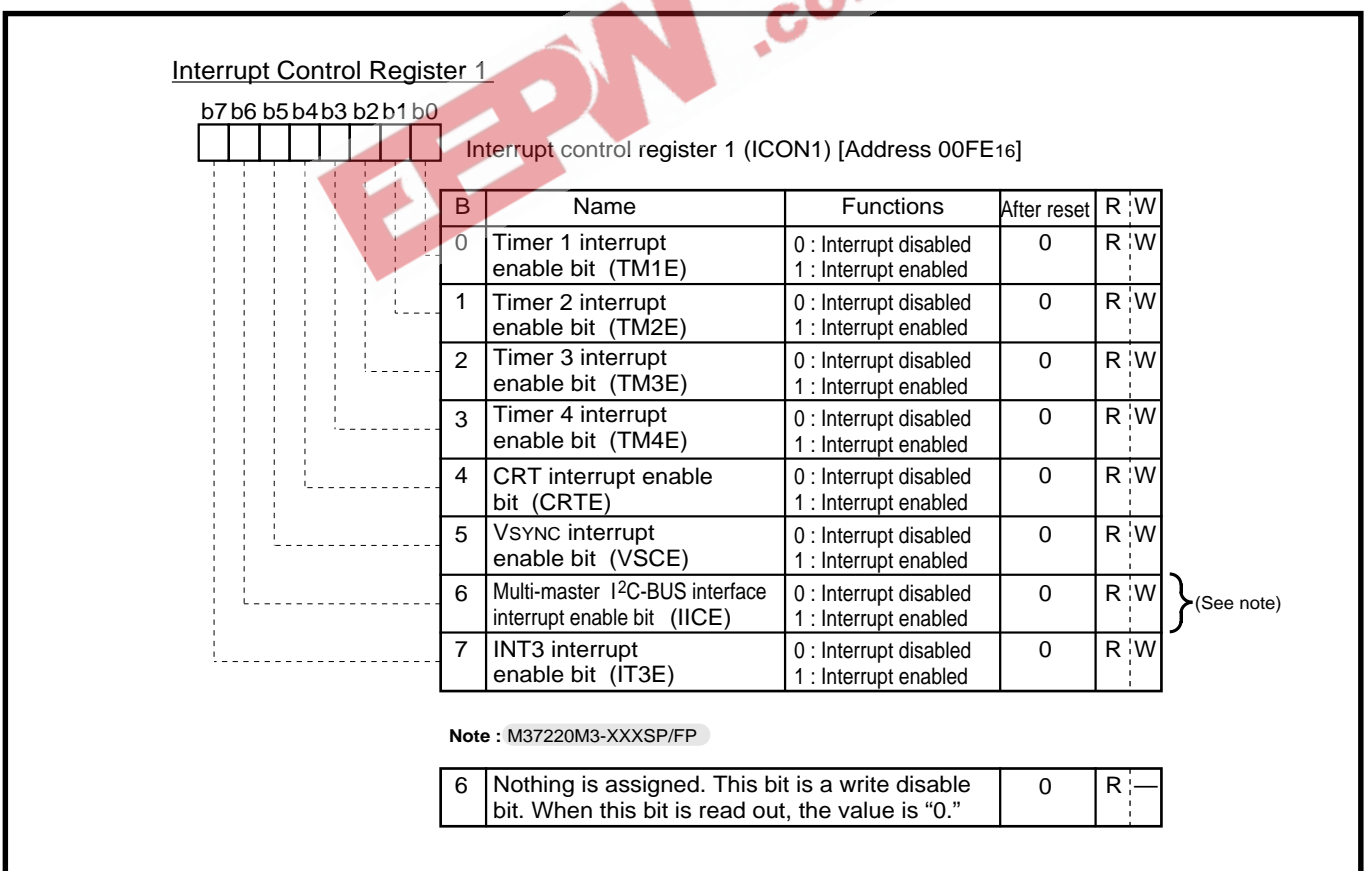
EEPW .co

Interrupt Control Register 1

b7 b6 b5 b4 b3 b2 b1 b0

Interrupt control register 1 (ICON1) [Address 00FE$_{16}$]

| B | Name | Functions | After reset | R | W |
|---|---|---|---|---|---|
| 0 | Timer 1 interrupt enable bit (TM1E) | 0 : Interrupt disabled 1 : Interrupt enabled | 0 | R | W |
| 1 | Timer 2 interrupt enable bit (TM2E) | 0 : Interrupt disabled 1 : Interrupt enabled | 0 | R | W |
| 2 | Timer 3 interrupt enable bit (TM3E) | 0 : Interrupt disabled 1 : Interrupt enabled | 0 | R | W |
| 3 | Timer 4 interrupt enable bit (TM4E) | 0 : Interrupt disabled 1 : Interrupt enabled | 0 | R | W |
| 4 | CRT interrupt enable bit (CRTE) | 0 : Interrupt disabled 1 : Interrupt enabled | 0 | R | W |
| 5 | VSYNC interrupt enable bit (VSCE) | 0 : Interrupt disabled 1 : Interrupt enabled | 0 | R | W |
| 6 | Multi-master I$^2$C-BUS interface interrupt enable bit (IICE) | 0 : Interrupt disabled 1 : Interrupt enabled | 0 | R | W |
| 7 | INT3 interrupt enable bit (IT3E) | 0 : Interrupt disabled 1 : Interrupt enabled | 0 | R | W |

(See note)

Note : M37220M3-XXXSP/FP

| 6 | Nothing is assigned. This bit is a write disable bit. When this bit is read out, the value is “0.” | 0 | R | — |
|---|---|---|---|---|